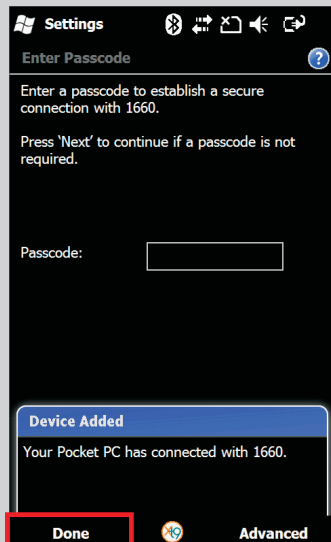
Settings

Enter Passcode

Enter a passcode to establish a secure connection with 1660.

Press 'Next' to continue if a passcode is not required.

Passcode:

Device Added

Your Pocket PC has connected with 1660.

Done

Advanced